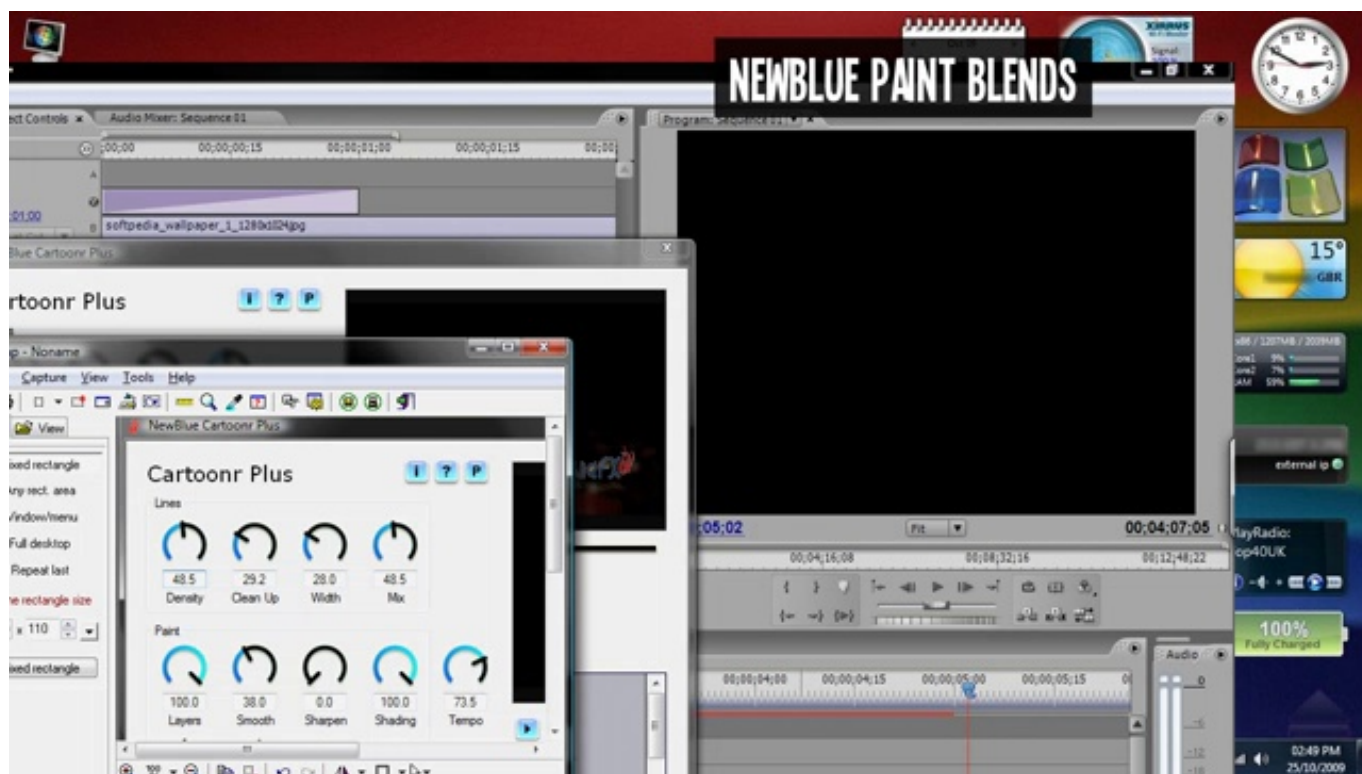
NEWBLUE PAINT BLENDS

ect Controls × Audio Mixer: Sequence 01

;00;00 00;00;00;15 00;00;01;00 00;00;01;15 00;00;

:01:00

softpedia_wallpaper_1_1280x1024jpg

Blue Cartoonr Plus

rtoonr Plus

p - Noname

Capture View Tools Help

View

xed rectangle
Any rect. area
Window/menu
Full desktop
Repeat last
he rectangle size
x 110
xed rectangle

NewBlue Cartoonr Plus

Cartoonr Plus

Lines

| 48.5 | 29.2 | 28.0 | 48.5 |
|---|---|---|---|
| Density | Clean Up | Width | Mix |

Paint

| 100.0 | 38.0 | 0.0 | 100.0 | 73.5 |
|---|---|---|---|---|
| Layers | Smooth | Sharpen | Shading | Tempo |

Program: Sequence 01

;05;02 Fit 00;04;07;05

00;04;16;08 00;08;32;16 00;12;48;22

00;00;04;00 00;00;04;15 00;00;05;00 00;00;05;15

Audio

15°
GBR

external ip

ayRadio:
op40UK

100%
Fully Charged

02:49 PM
25/10/2009